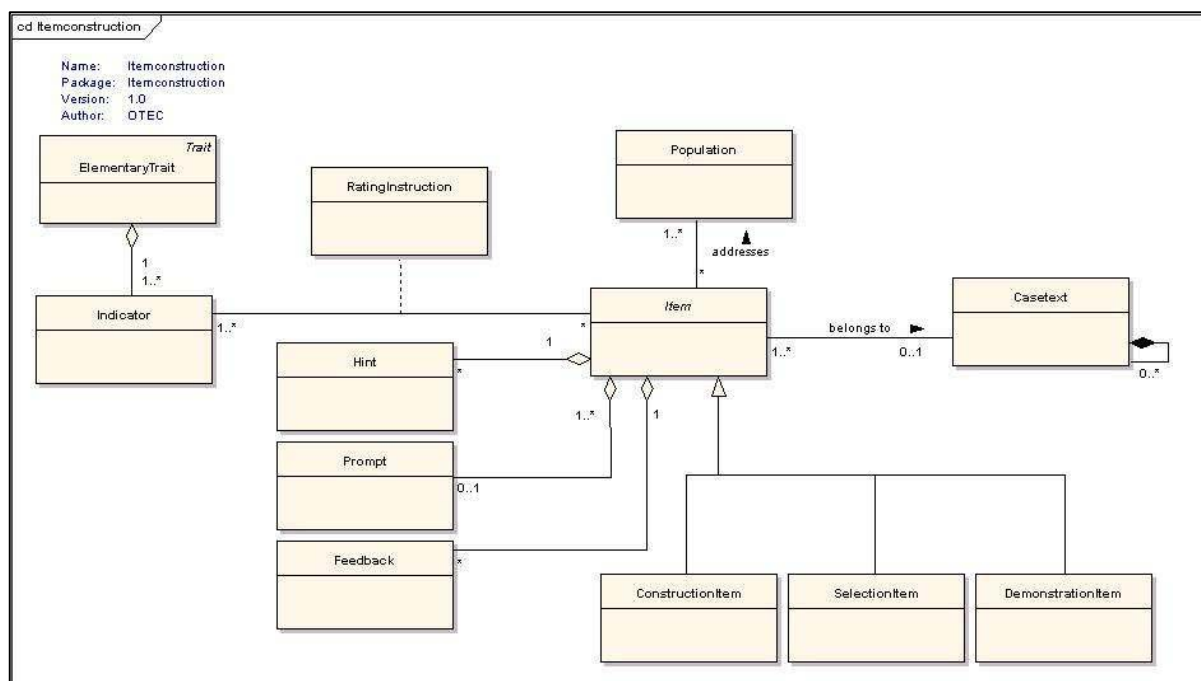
cd Itemconstruction

Name: Itemconstruction
Package: Itemconstruction
Version: 1.0
Author: OTEC

Trait
ElementaryTrait

RatingInstruction

Population

1..*
addresses
*

1
1..*

Indicator
1..*

*
Item

belongs to
1..*
0..1

Casetext
0..*

Hint
*
1

1..*
1

Prompt
0..1

Feedback
*

ConstructionItem

SelectionItem

DemonstrationItem